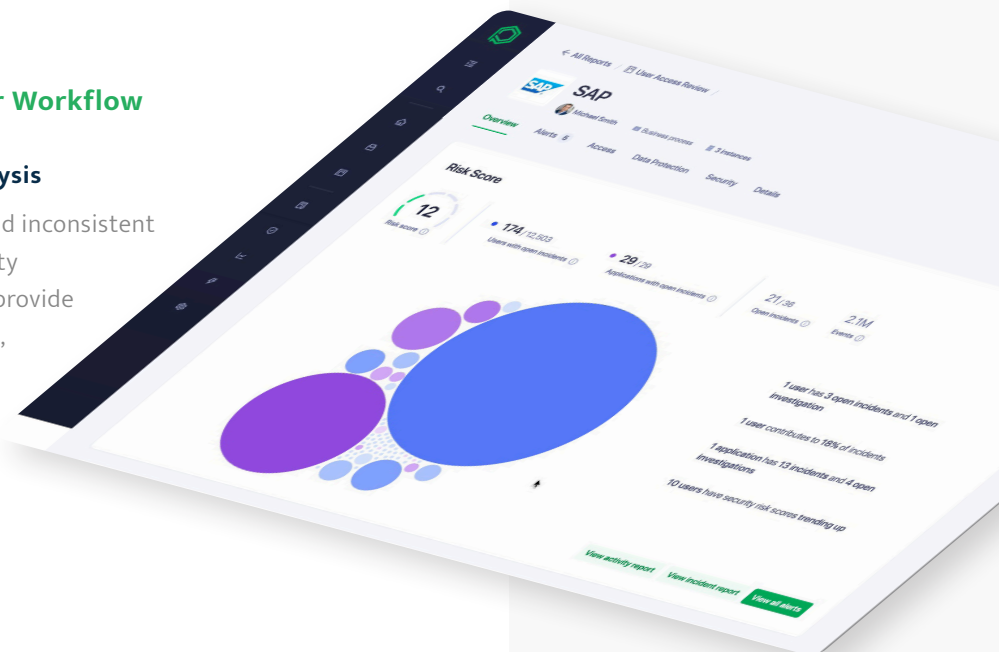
r Workflow

ysis

d inconsistent
ty
provide
,

← All Reports / User Access Review

SAP

SAP

Michael Smith · Business process · 3 instances

Overview · Alerts 6 · Access · Data Protection · Security · Details

Risk Score

12
Risk score

174 / 12,503
Users with open incidents

29 / 79
Applications with open incidents

21 / 38
Open incidents

2.1M
Events

1 user has 3 open incidents and 1 open investigation

1 user contributes to 18% of incidents

1 application has 13 incidents and 4 open investigations

10 users have security risk scores trending up

View activity report · View incident report · View all alerts